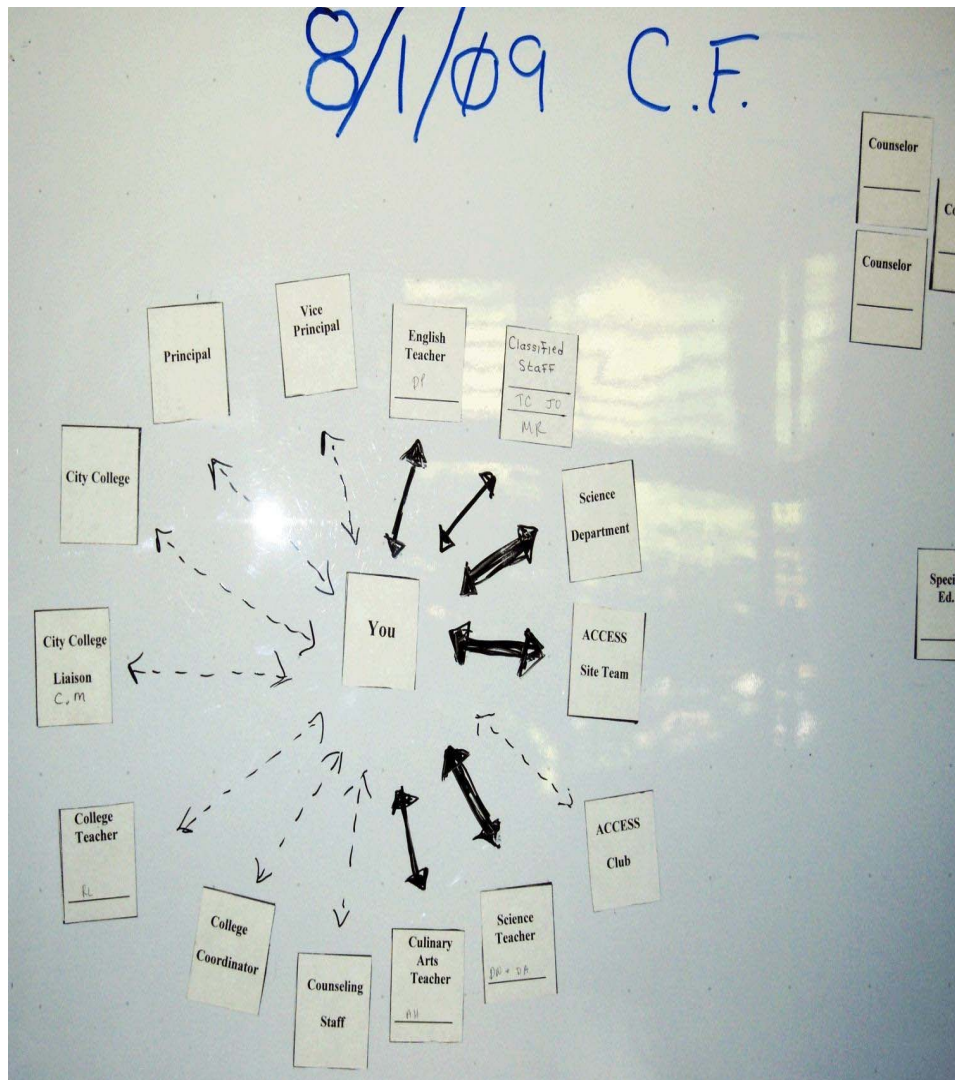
8/1/Ø9 C.F.

Counselor

Co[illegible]

Counselor

Principal

Vice Principal

English Teacher
DP

Classified Staff
TC JO
MR

City College

Science Department

You

ACCESS Site Team

City College Liaison
C.M

Speci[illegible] Ed.

College Teacher
RL

ACCESS Club

College Coordinator

Counseling Staff

Culinary Arts Teacher
AH

Science Teacher
DR + DA